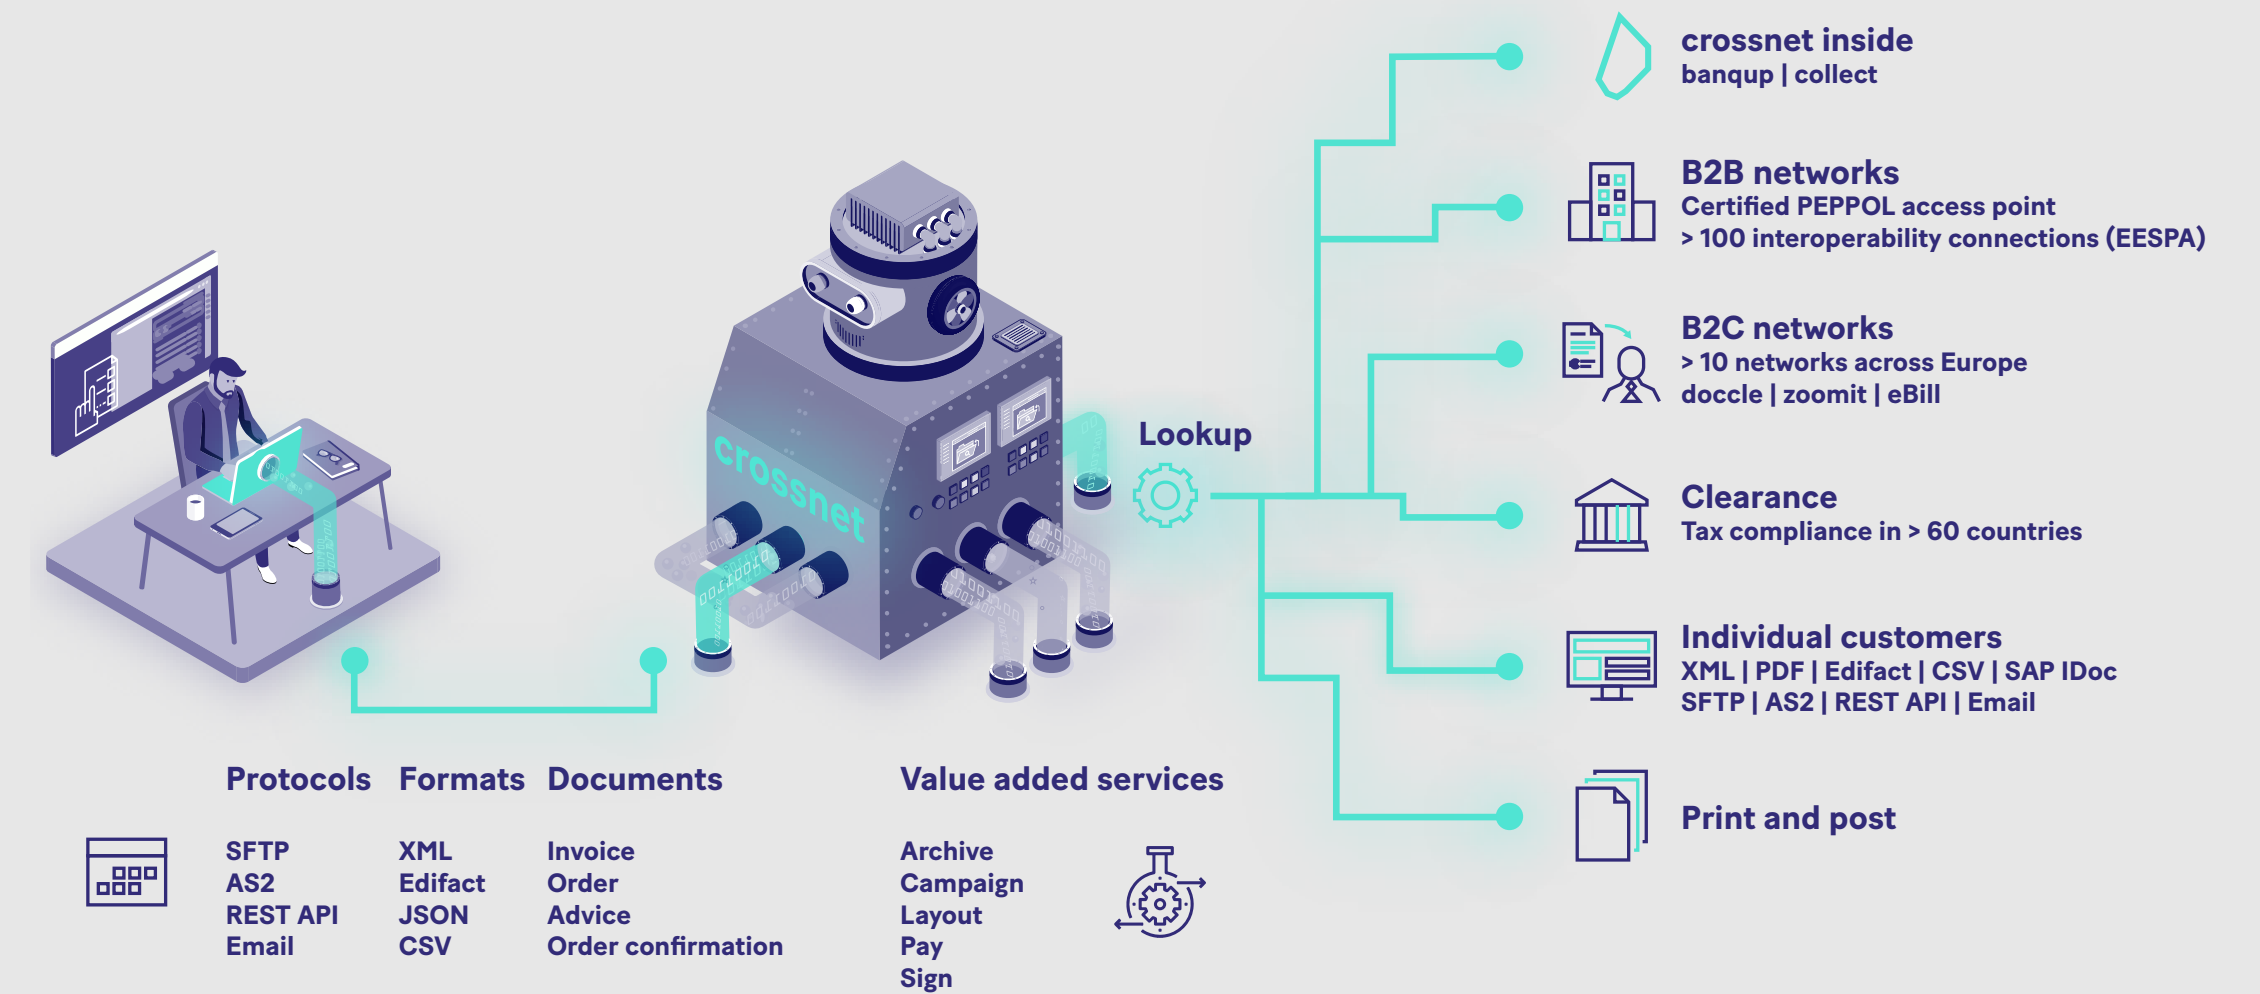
crossnet inside
banqup | collect

B2B networks
Certified PEPPOL access point
> 100 interoperability connections (EESPA)

B2C networks
> 10 networks across Europe
doccle | zoomit | eBill

Lookup

crossnet

Clearance
Tax compliance in > 60 countries

Individual customers
XML | PDF | Edifact | CSV | SAP IDoc
SFTP | AS2 | REST API | Email

Print and post

Protocols

SFTP
AS2
REST API
Email

Formats

XML
Edifact
JSON
CSV

Documents

Invoice
Order
Advice
Order confirmation

Value added services

Archive
Campaign
Layout
Pay
Sign